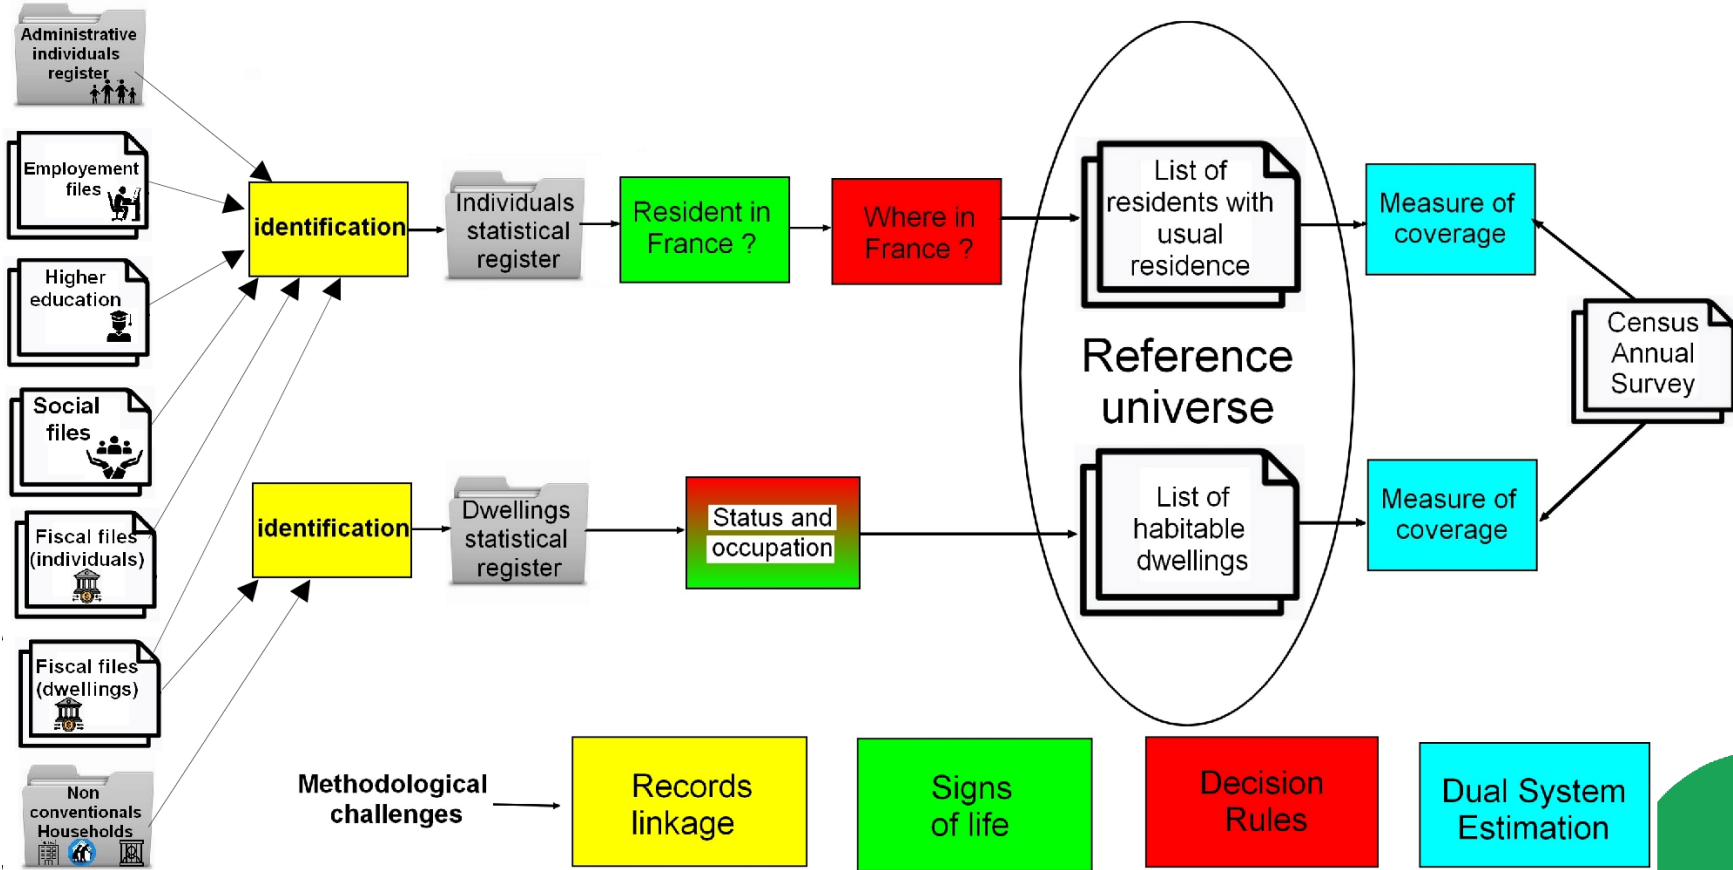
Administrative individuals register

Employement files

Higher education

Social files

Fiscal files (individuals)

Fiscal files (dwellings)

Non conventionals Households

identification

Individuals statistical register

Resident in France ?

Where in France ?

List of residents with usual residence

Measure of coverage

Census Annual Survey

Reference universe

identification

Dwellings statistical register

Status and occupation

List of habitable dwellings

Measure of coverage

Methodological challenges

Records linkage

Signs of life

Decision Rules

Dual System Estimation